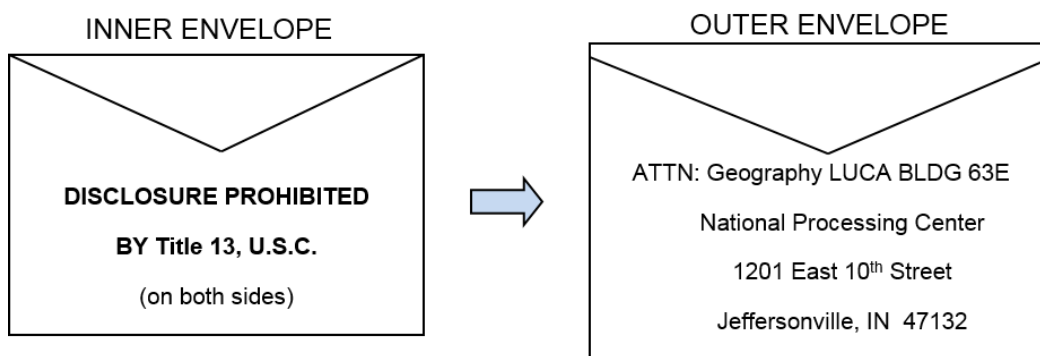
INNER ENVELOPE

DISCLOSURE PROHIBITED

BY Title 13, U.S.C.

(on both sides)

OUTER ENVELOPE

ATTN: Geography LUCA BLDG 63E

National Processing Center

1201 East 10$^{th}$ Street

Jeffersonville, IN 47132